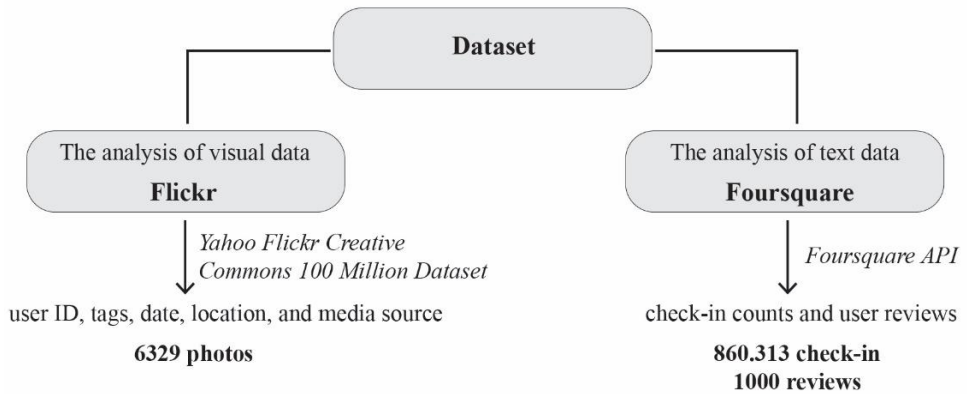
Dataset

The analysis of visual data
Flickr

Yahoo Flickr Creative Commons 100 Million Dataset

user ID, tags, date, location, and media source

6329 photos

The analysis of text data
Foursquare

Foursquare API

check-in counts and user reviews

860.313 check-in
1000 reviews